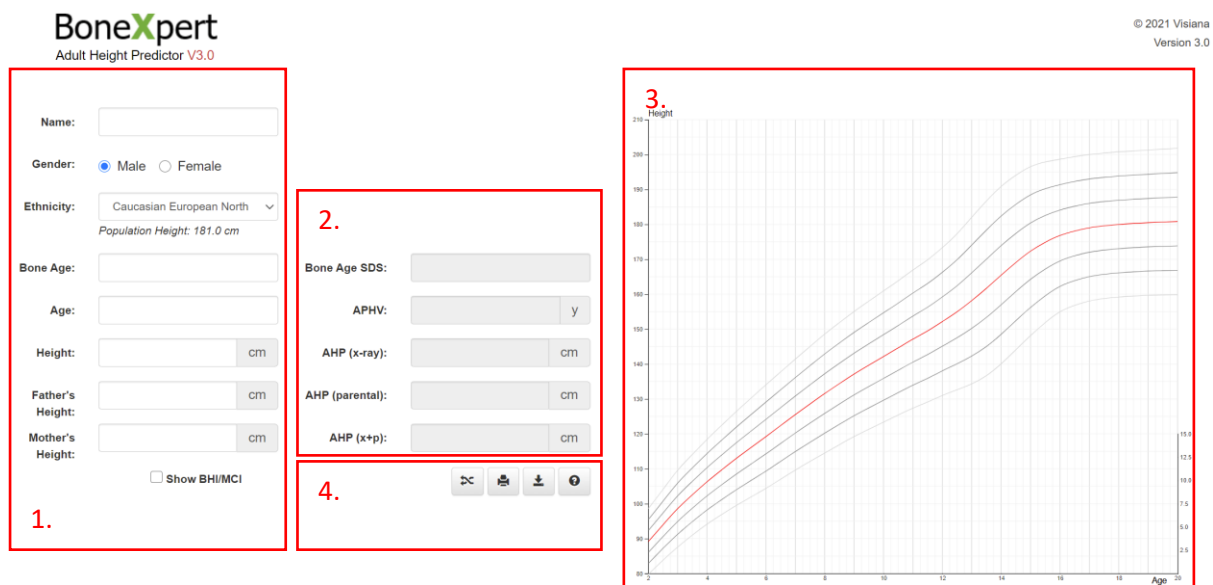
BoneXpert
Adult Height Predictor V3.0

© 2021 Visiana
Version 3.0

Name:

Gender: Male Female

Ethnicity: Caucasian European North

Population Height: 181.0 cm

Bone Age:

Age:

Height: cm

Father's Height: cm

Mother's Height: cm

Show BHI/MCI

1.

2.

Bone Age SDS:

APHV: y

AHP (x-ray): cm

AHP (parental): cm

AHP (x+p): cm

4.

3.

Height

210
200
190
180
170
160
150
140
130
120
110
100
90
80

15.0
12.5
10.0
7.5
5.0
2.5

2 4 6 8 10 12 14 16 18 20
Age